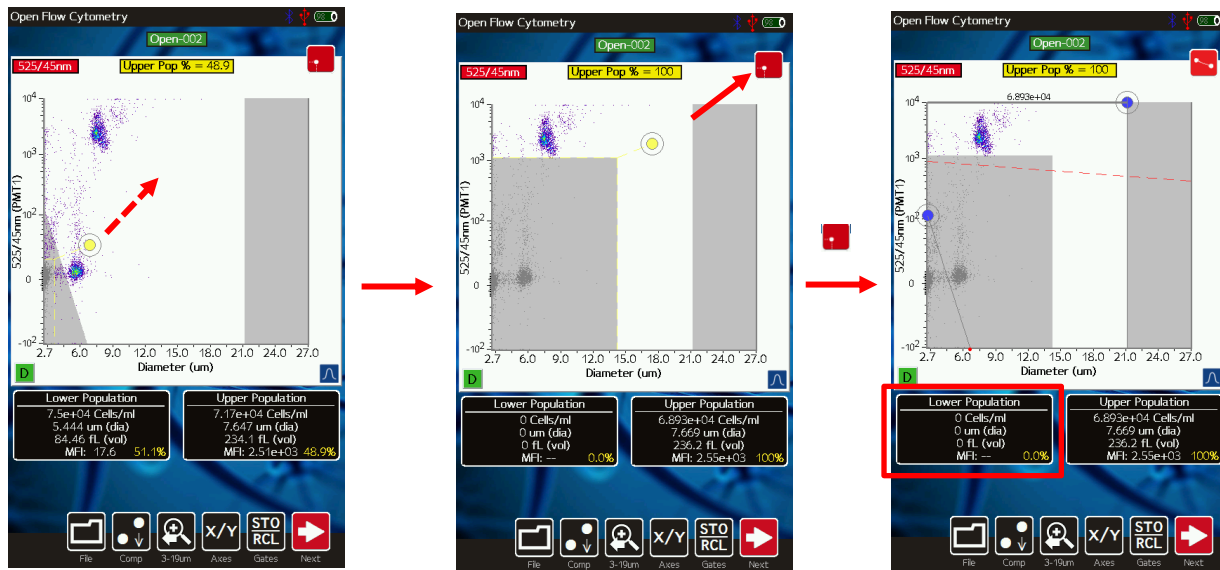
Open Flow Cytometry
Open-002
525/45nm
Upper Pop % = 48.9
$10^4$
$10^3$
$10^2$
0
$-10^2$
525/45nm (PMT1)
2.7 6.0 9.0 12.0 15.0 18.0 21.0 24.0 27.0
Diameter (um)
D

| Lower Population |
|---|
| 7.5e+04 Cells/ml |
| 5.444 um (dia) |
| 84.46 fL (vol) |
| MFI: 17.6 51.1% |

| Upper Population |
|---|
| 7.17e+04 Cells/ml |
| 7.647 um (dia) |
| 234.1 fL (vol) |
| MFI: 2.51e+03 48.9% |

File Comp 3-19um X/Y Axes STO RCL Gates Next

Open Flow Cytometry
Open-002
525/45nm
Upper Pop % = 100
$10^4$
$10^3$
$10^2$
0
$-10^2$
525/45nm (PMT1)
2.7 6.0 9.0 12.0 15.0 18.0 21.0 24.0 27.0
Diameter (um)
D

| Lower Population |
|---|
| 0 Cells/ml |
| 0 um (dia) |
| 0 fL (vol) |
| MFI: -- 0.0% |

| Upper Population |
|---|
| 6.893e+04 Cells/ml |
| 7.669 um (dia) |
| 236.2 fL (vol) |
| MFI: 2.55e+03 100% |

File Comp 3-19um X/Y Axes STO RCL Gates Next

Open Flow Cytometry
Open-002
525/45nm
Upper Pop % = 100
6.893e+04
$10^4$
$10^3$
$10^2$
0
$-10^2$
525/45nm (PMT1)
2.7 6.0 9.0 12.0 15.0 18.0 21.0 24.0 27.0
Diameter (um)
D

| Lower Population |
|---|
| 0 Cells/ml |
| 0 um (dia) |
| 0 fL (vol) |
| MFI: -- 0.0% |

| Upper Population |
|---|
| 6.893e+04 Cells/ml |
| 7.669 um (dia) |
| 236.2 fL (vol) |
| MFI: 2.55e+03 100% |

File Comp 3-19um X/Y Axes STO RCL Gates Next